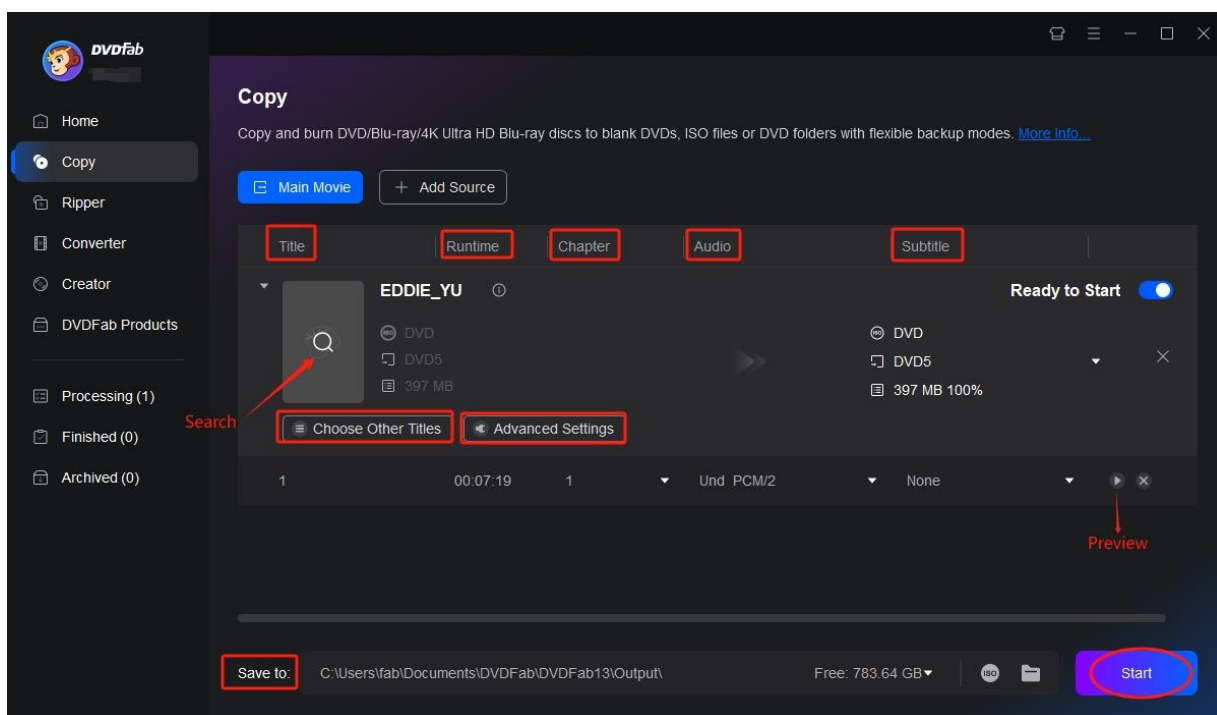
DVDFab

Home
Copy
Ripper
Converter
Creator
DVDFab Products

Processing (1)
Finished (0)
Archived (0)

Copy

Copy and burn DVD/Blu-ray/4K Ultra HD Blu-ray discs to blank DVDs, ISO files or DVD folders with flexible backup modes. More Info...

Main Movie
+ Add Source

| Title | Runtime | Chapter | Audio | Subtitle |
|---|---|---|---|---|

EDDIE_YU

DVD
DVD5
397 MB

Ready to Start

DVD
DVD5
397 MB 100%

Search

Choose Other Titles
Advanced Settings

| 1 | 00:07:19 | 1 | Und PCM/2 | None |
|---|---|---|---|---|

Preview

Save to: C:\Users\fab\Documents\DVDFab\DVDFab13\Output\

Free: 783.64 GB

Start